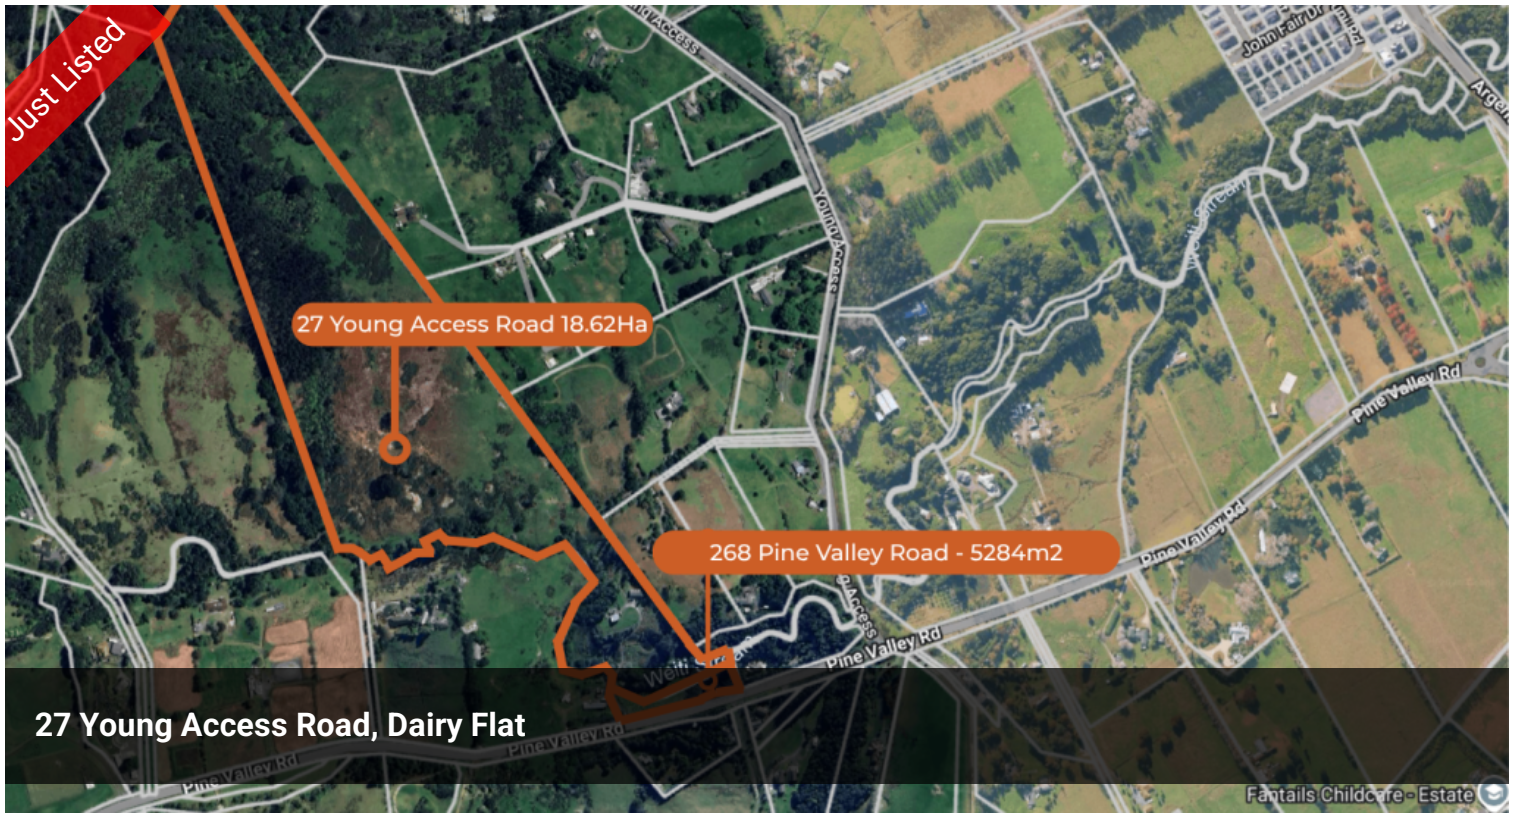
Just Listed

John Fair Dr

Argent

Young Access

Weiti Stream

27 Young Access Road 18.62Ha

Pine Valley Rd

268 Pine Valley Road - 5284m2

Pine Valley Rd

Pine Valley Rd

Young Access

Weiti Stream

27 Young Access Road, Dairy Flat

Pine Valley Rd

Pine Valley Rd

Fantails Childcare - Estate